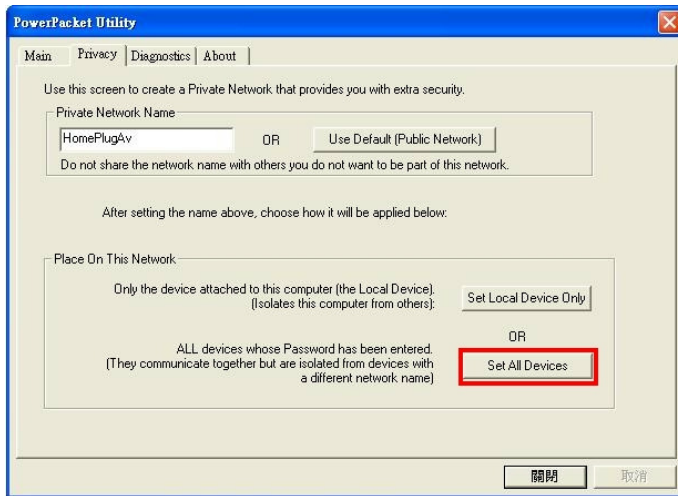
PowerPacket Utility

Main | Privacy | Diagnostics | About

Use this screen to create a Private Network that provides you with extra security.

Private Network Name

HomePlugAv

OR

Use Default (Public Network)

Do not share the network name with others you do not want to be part of this network.

After setting the name above, choose how it will be applied below:

Place On This Network

Only the device attached to this computer (the Local Device). (Isolates this computer from others):

Set Local Device Only

OR

ALL devices whose Password has been entered. (They communicate together but are isolated from devices with a different network name)

Set All Devices

關閉

取消